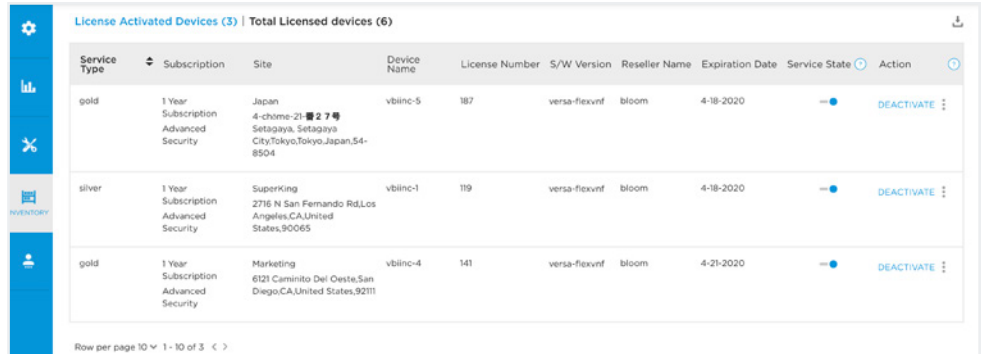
INVENTORY

License Activated Devices (3) | Total Licensed devices (6)

| Service Type | Subscription | Site | Device Name | License Number | S/W Version | Reseller Name | Expiration Date | Service State | Action |
|---|---|---|---|---|---|---|---|---|---|
| gold | 1 Year Subscription Advanced Security | Japan 4-chome-21-番２７号 Setagaya, Setagaya City,Tokyo,Tokyo,Japan,54-8504 | vbiinc-5 | 187 | versa-flexvnf | bloom | 4-18-2020 | | DEACTIVATE |
| silver | 1 Year Subscription Advanced Security | SuperKing 2716 N San Fernando Rd,Los Angeles,CA,United States,90065 | vbiinc-1 | 119 | versa-flexvnf | bloom | 4-18-2020 | | DEACTIVATE |
| gold | 1 Year Subscription Advanced Security | Marketing 6121 Caminito Del Oeste,San Diego,CA,United States,92111 | vbiinc-4 | 141 | versa-flexvnf | bloom | 4-21-2020 | | DEACTIVATE |

Row per page 10 ∨ 1 - 10 of 3 < >